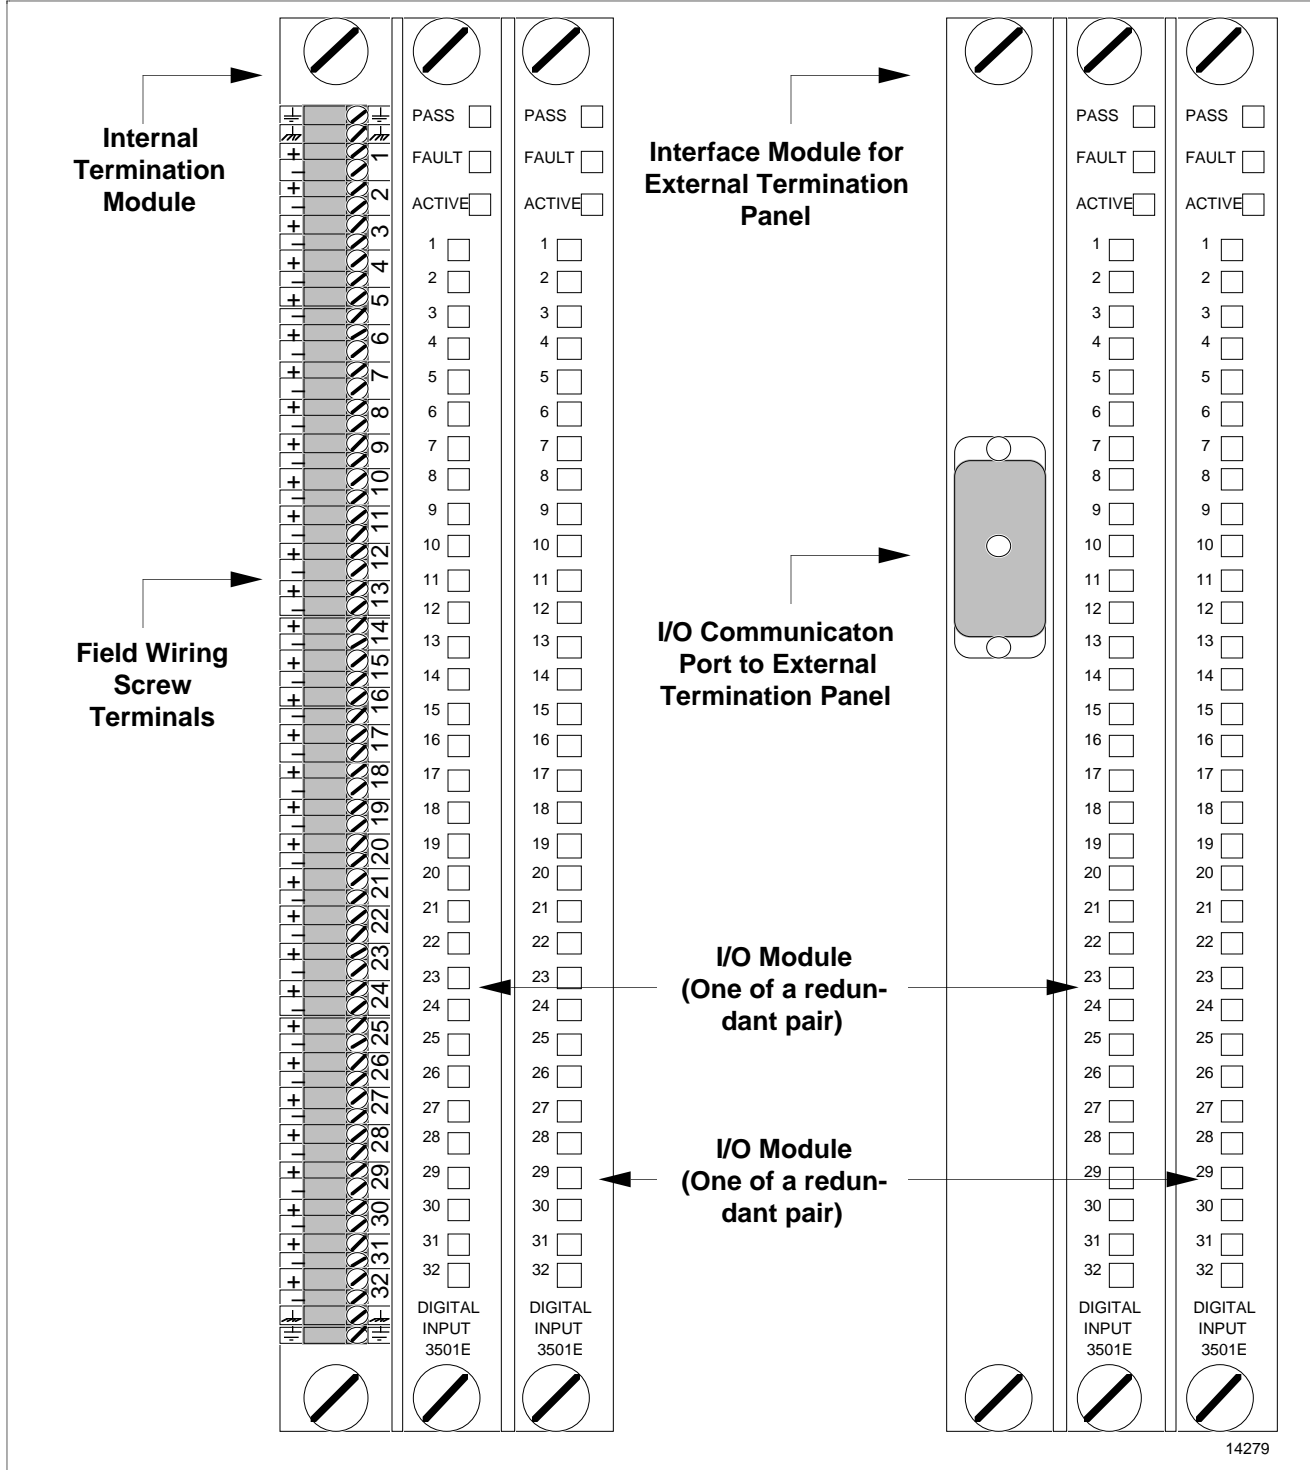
Internal Termination Module

Field Wiring Screw Terminals

1 2 3 4 5 6 7 8 9 10 11 12 13 14 15 16 17 18 19 20 21 22 23 24 25 26 27 28 29 30 31 32

PASS
FAULT
ACTIVE
1 2 3 4 5 6 7 8 9 10 11 12 13 14 15 16 17 18 19 20 21 22 23 24 25 26 27 28 29 30 31 32
DIGITAL INPUT 3501E

PASS
FAULT
ACTIVE
1 2 3 4 5 6 7 8 9 10 11 12 13 14 15 16 17 18 19 20 21 22 23 24 25 26 27 28 29 30 31 32
DIGITAL INPUT 3501E

Interface Module for External Termination Panel

I/O Communicaton Port to External Termination Panel

I/O Module (One of a redundant pair)

I/O Module (One of a redundant pair)

PASS
FAULT
ACTIVE
1 2 3 4 5 6 7 8 9 10 11 12 13 14 15 16 17 18 19 20 21 22 23 24 25 26 27 28 29 30 31 32
DIGITAL INPUT 3501E

PASS
FAULT
ACTIVE
1 2 3 4 5 6 7 8 9 10 11 12 13 14 15 16 17 18 19 20 21 22 23 24 25 26 27 28 29 30 31 32
DIGITAL INPUT 3501E

14279